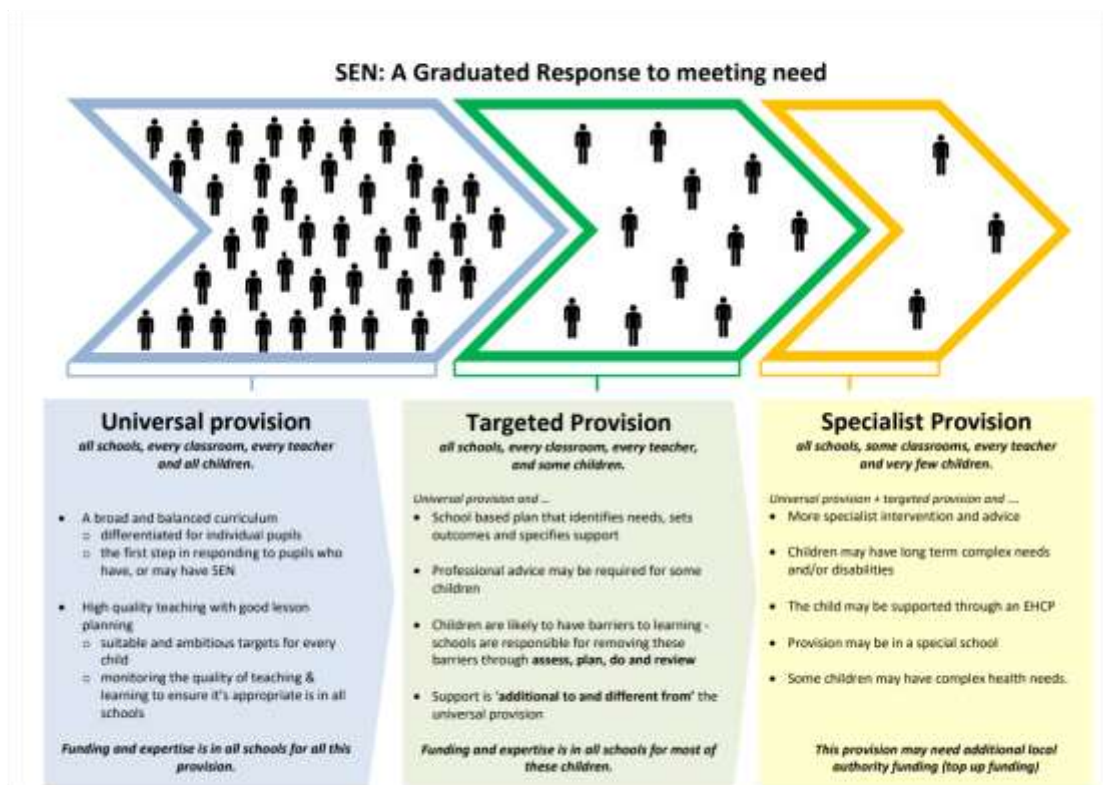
SEN: A Graduated Response to meeting need

Universal provision

all schools, every classroom, every teacher and all children.

- A broad and balanced curriculum
  - differentiated for individual pupils
  - the first step in responding to pupils who have, or may have SEN
- High quality teaching with good lesson planning
  - suitable and ambitious targets for every child
  - monitoring the quality of teaching & learning to ensure it's appropriate is in all schools

Funding and expertise is in all schools for all this provision.

Targeted Provision

all schools, every classroom, every teacher, and some children.

Universal provision and ...

- School based plan that identifies needs, sets outcomes and specifies support
- Professional advice may be required for some children
- Children are likely to have barriers to learning - schools are responsible for removing these barriers through assess, plan, do and review
- Support is 'additional to and different from' the universal provision

Funding and expertise is in all schools for most of these children.

Specialist Provision

all schools, some classrooms, every teacher and very few children.

Universal provision + targeted provision and ....

- More specialist intervention and advice
- Children may have long term complex needs and/or disabilities
- The child may be supported through an EHCP
- Provision may be in a special school
- Some children may have complex health needs.

This provision may need additional local authority funding (top up funding)